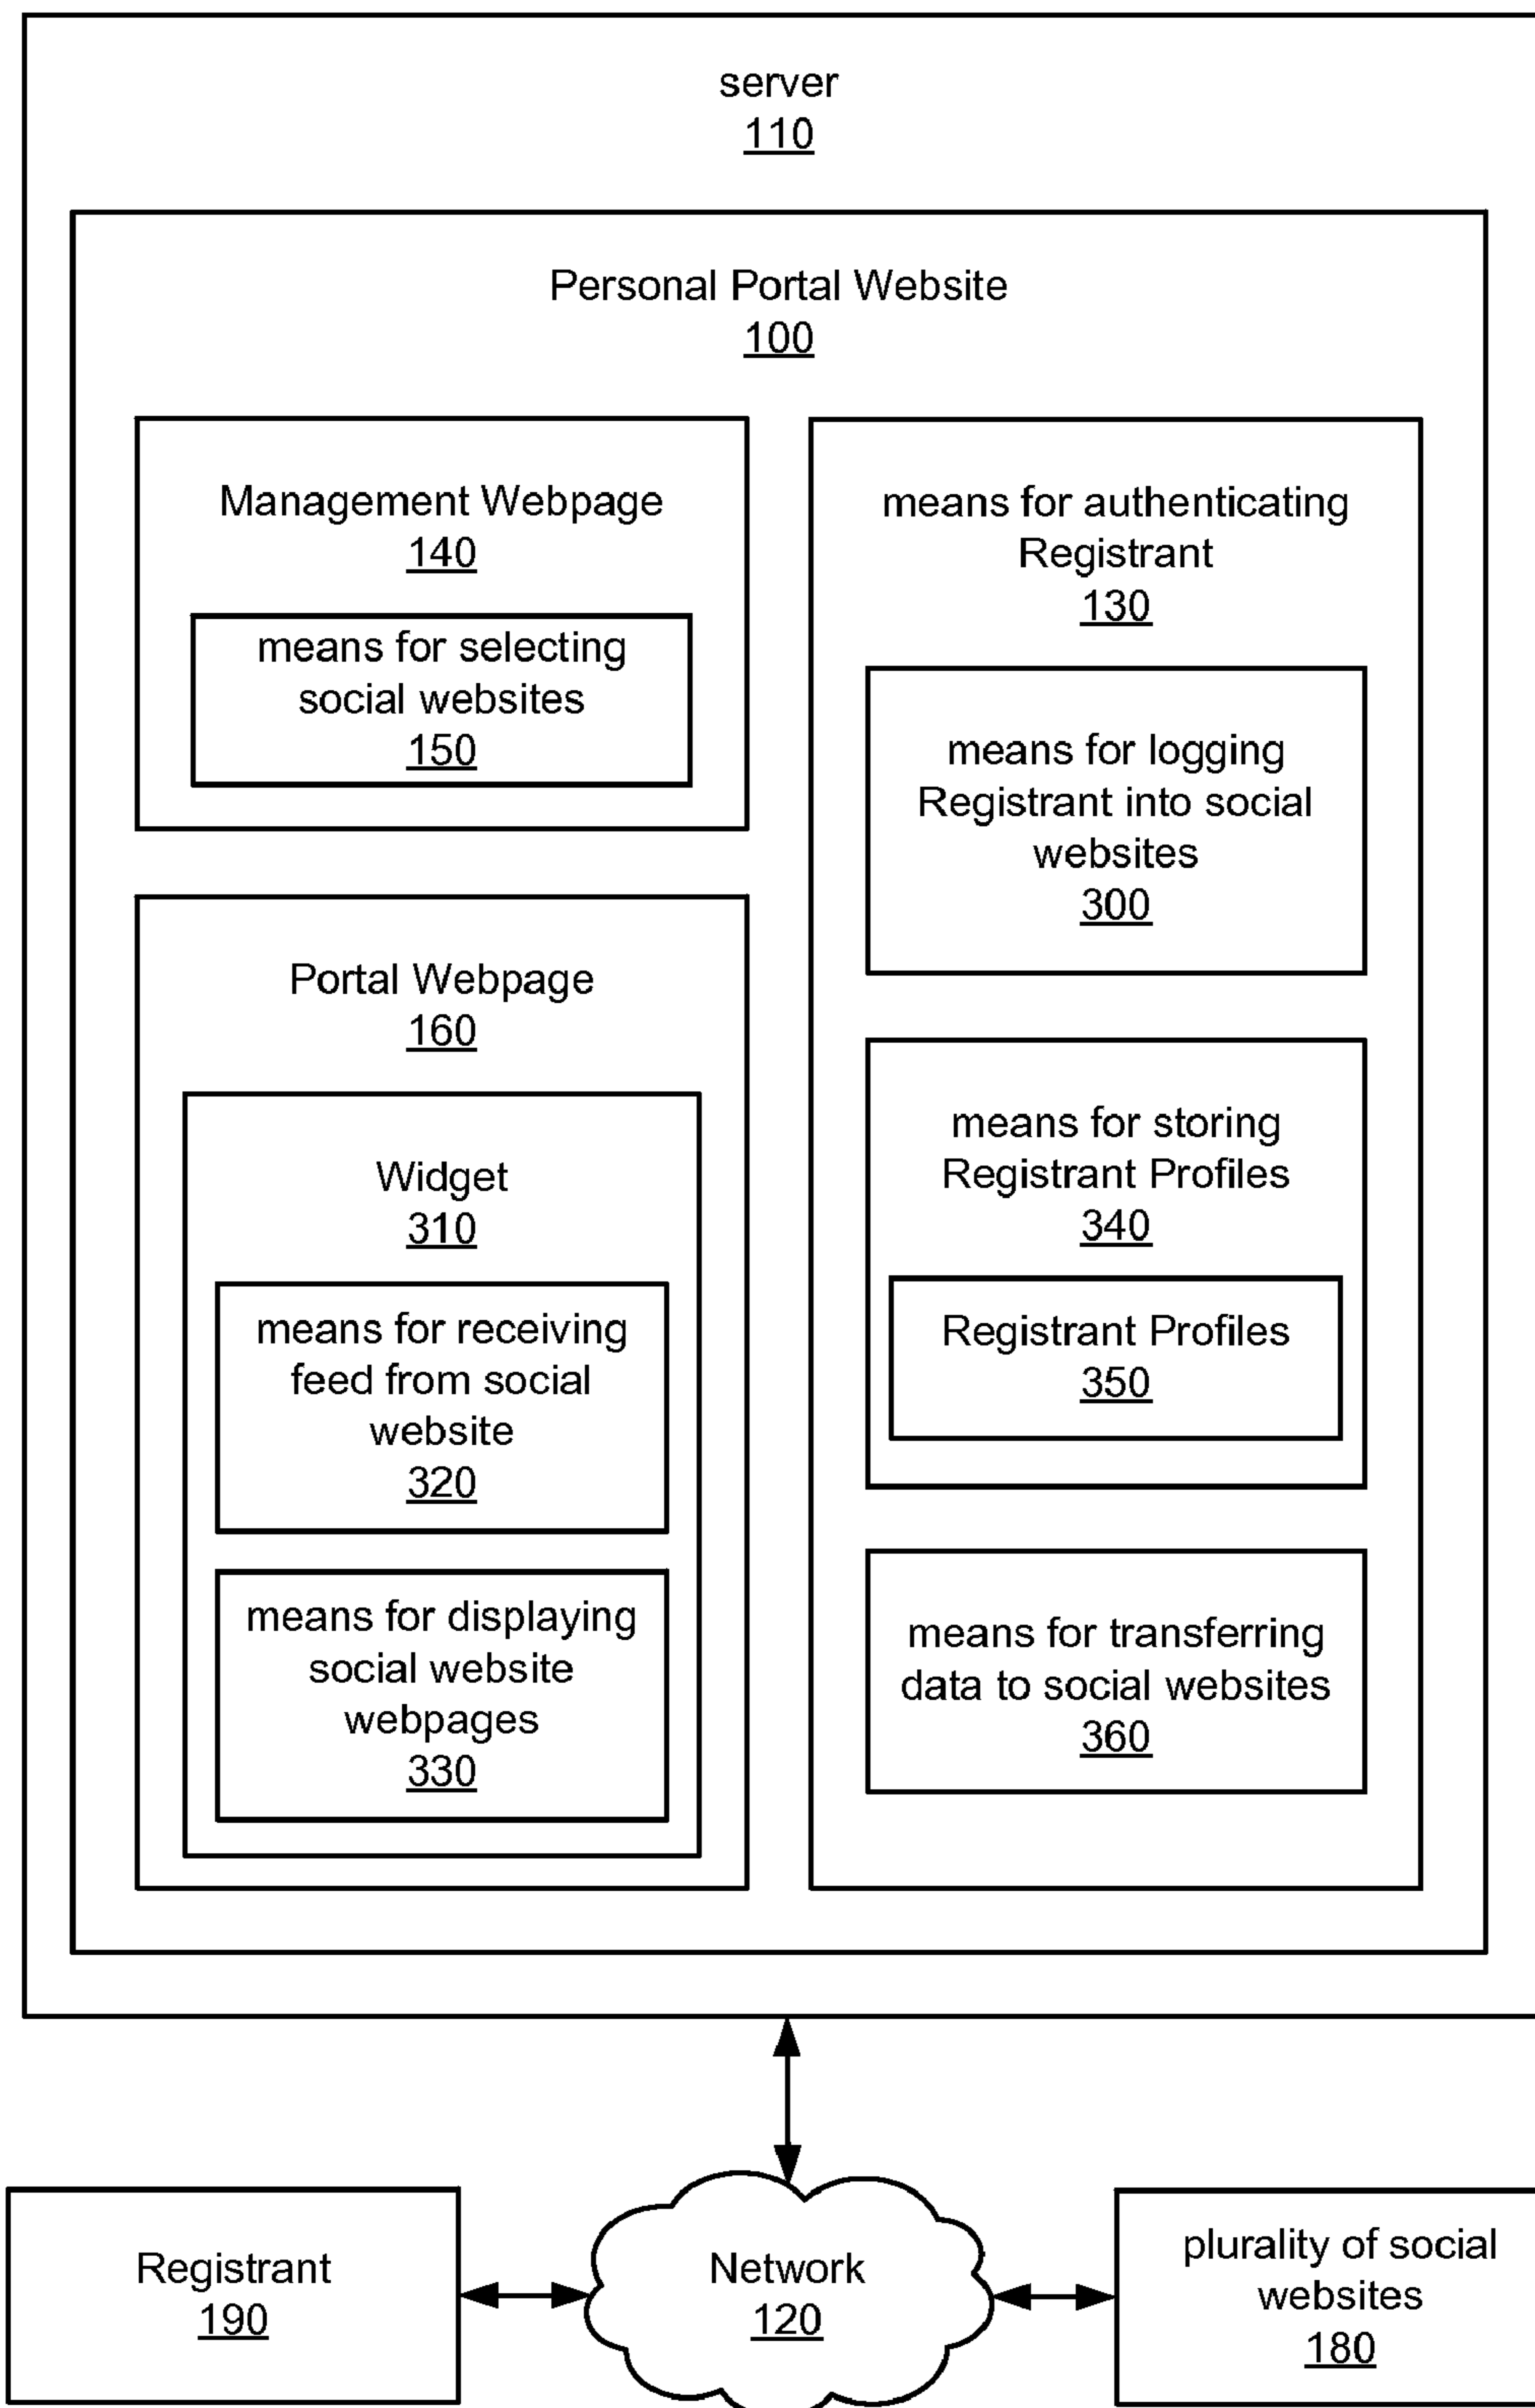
server
110

Personal Portal Website
100

Management Webpage
140

means for selecting social websites
150

Portal Webpage
160

Widget
310

means for receiving feed from social website
320

means for displaying social website webpages
330

means for authenticating Registrant
130

means for logging Registrant into social websites
300

means for storing Registrant Profiles
340

Registrant Profiles
350

means for transferring data to social websites
360

Registrant
190

Network
120

plurality of social websites
180